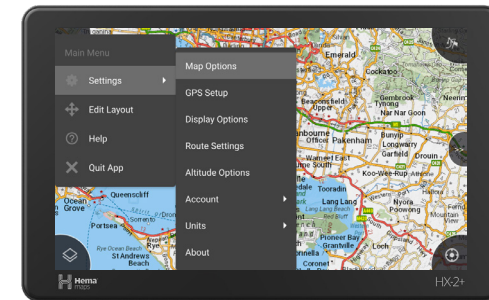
Main Menu
Settings
Edit Layout
Help
Quit App

Map Options
GPS Setup
Display Options
Route Settings
Altitude Options
Account
Units
About

Emerald
Cockatoo
Beaconsfield
Gembrook
Tynong
Nar Nar Goon
Officer
Pakenham
Bunyip
Longwarry
Garfield
Drouin
Warneet
Koo-Wee-Rup
Tooradin
Lang Lang
Nyora
Poowong
Pioneer Bay
Grantville
Loch
Corinella
Coronet Bay
Queenscliff
Ocean Grove
Portsea
Rye
St Andrews Beach

Hema maps
HX-2+